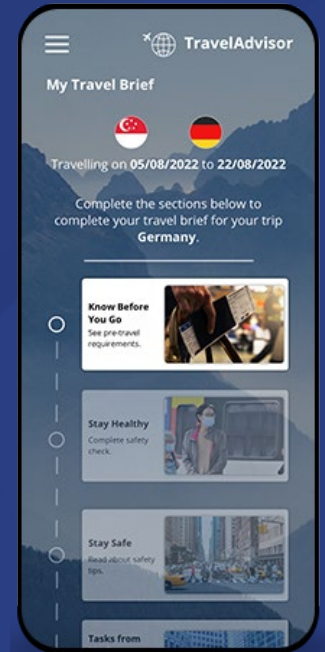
TravelAdvisor

My Travel Brief

Travelling on 05/08/2022 to 22/08/2022

Complete the sections below to complete your travel brief for your trip Germany.

Know Before You Go
See pre-travel requirements.

Stay Healthy
Complete safety check.

Stay Safe
Read about safety tips.

Tasks from